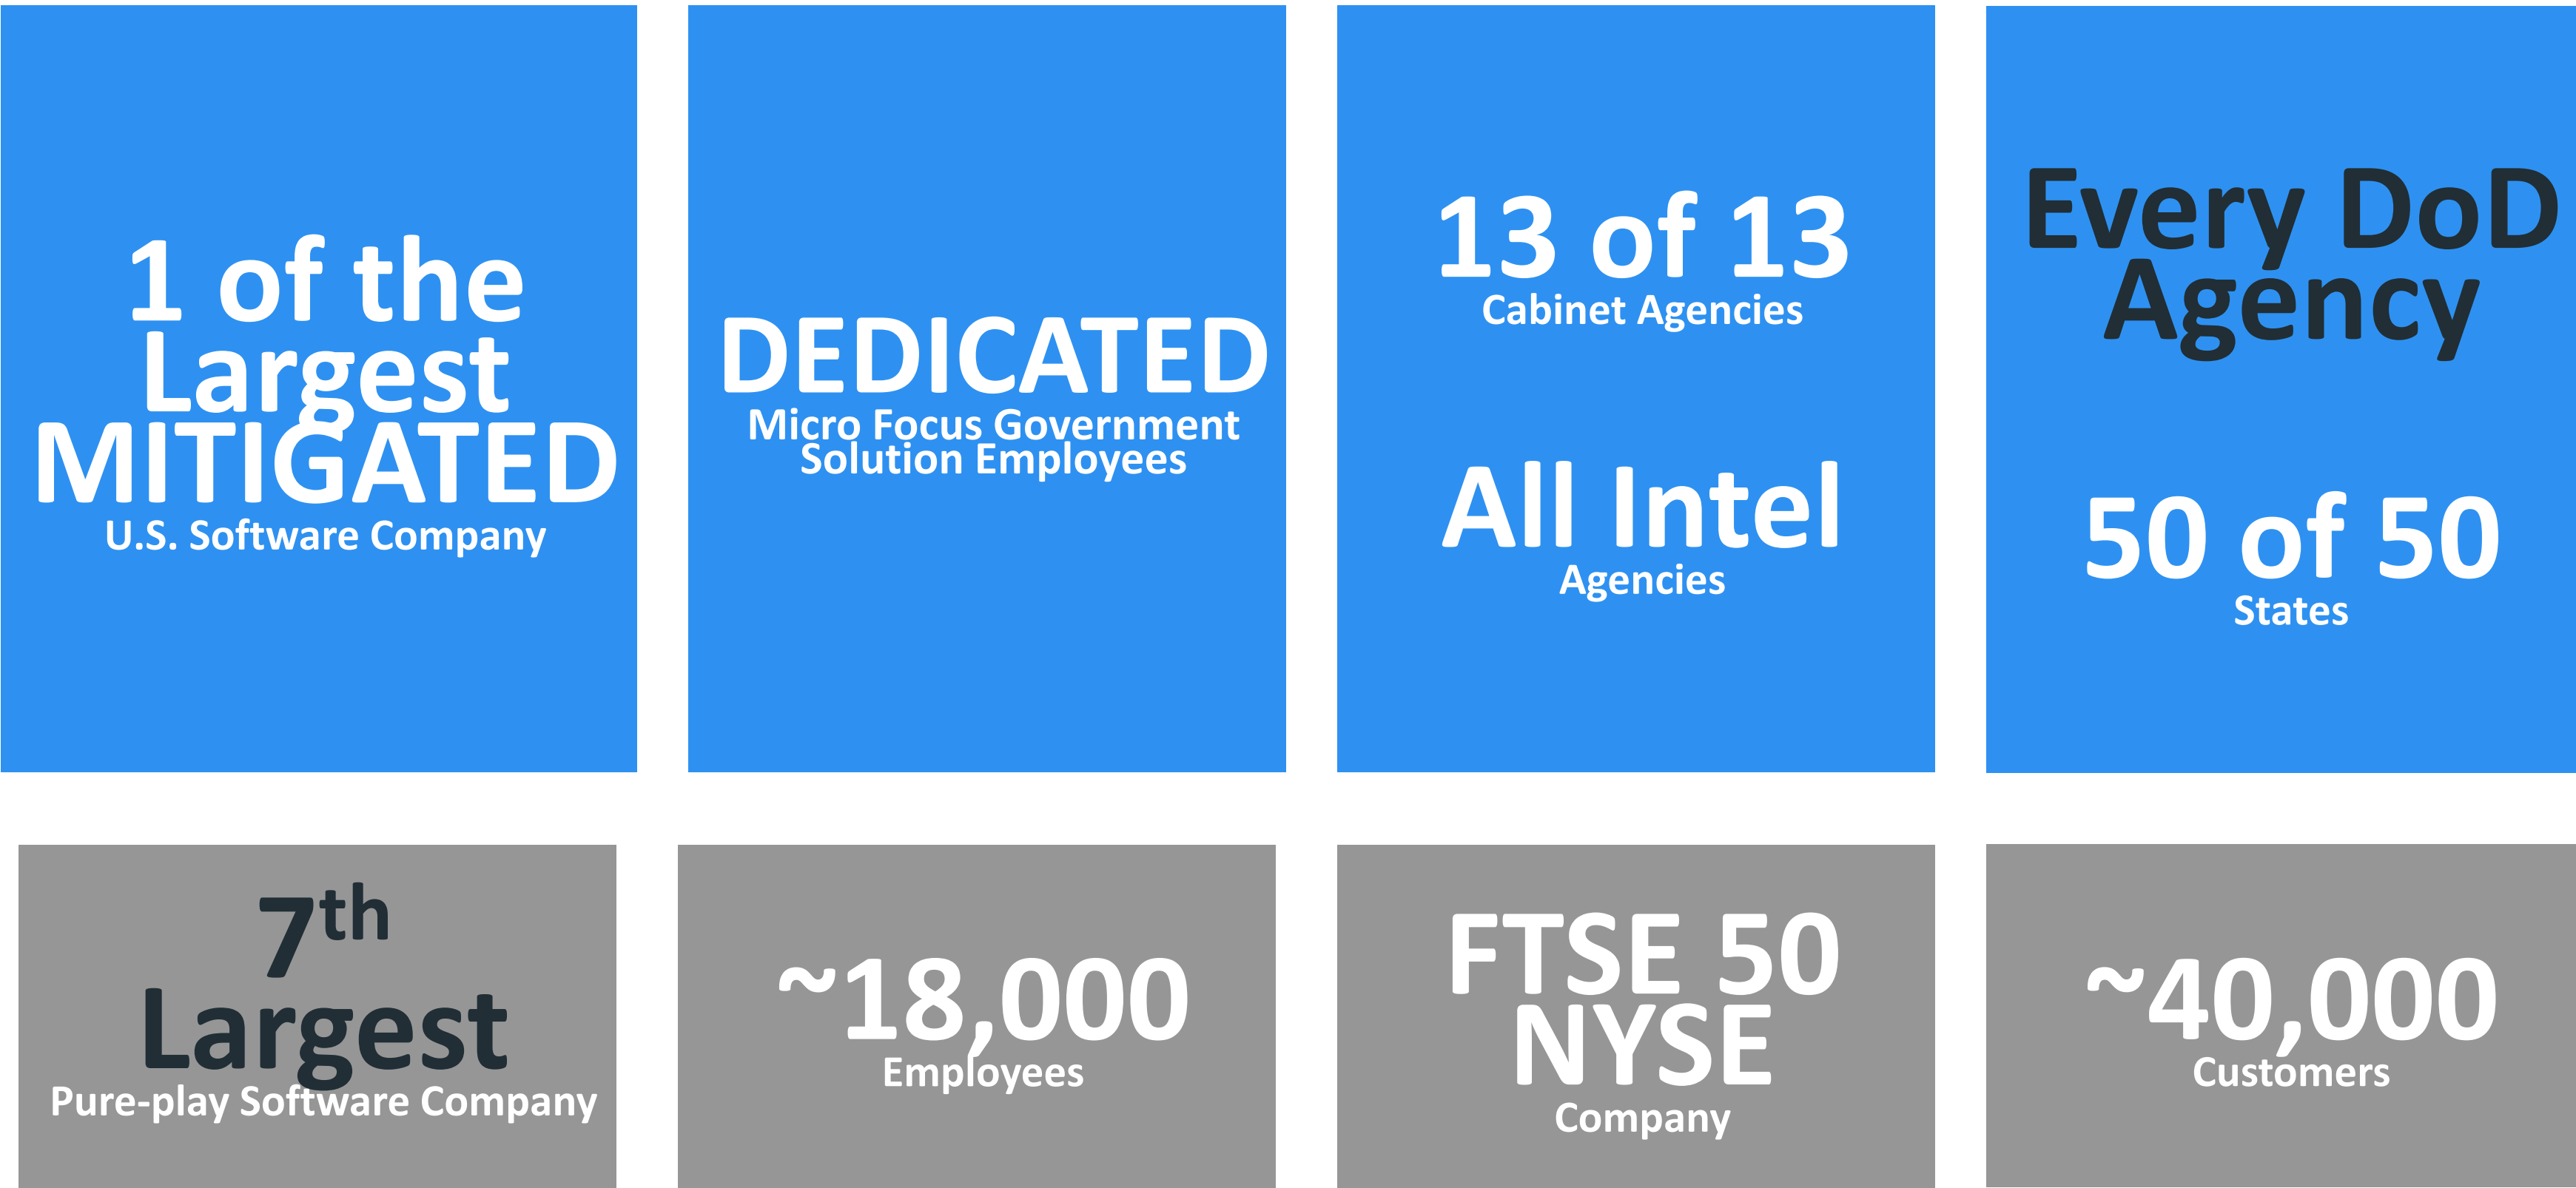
1 of the Largest MITIGATED
U.S. Software Company

DEDICATED
Micro Focus Government Solution Employees

13 of 13
Cabinet Agencies

All Intel
Agencies

Every DoD Agency

50 of 50
States

7$^{th}$ Largest
Pure-play Software Company

~18,000
Employees

FTSE 50 NYSE
Company

~40,000
Customers